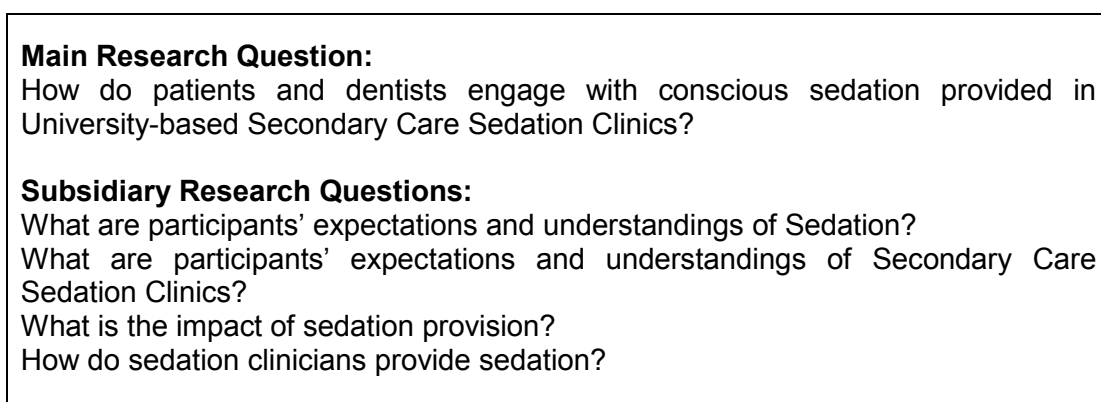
**Main Research Question:**
How do patients and dentists engage with conscious sedation provided in University-based Secondary Care Sedation Clinics?

**Subsidiary Research Questions:**
What are participants' expectations and understandings of Sedation?
What are participants' expectations and understandings of Secondary Care Sedation Clinics?
What is the impact of sedation provision?
How do sedation clinicians provide sedation?